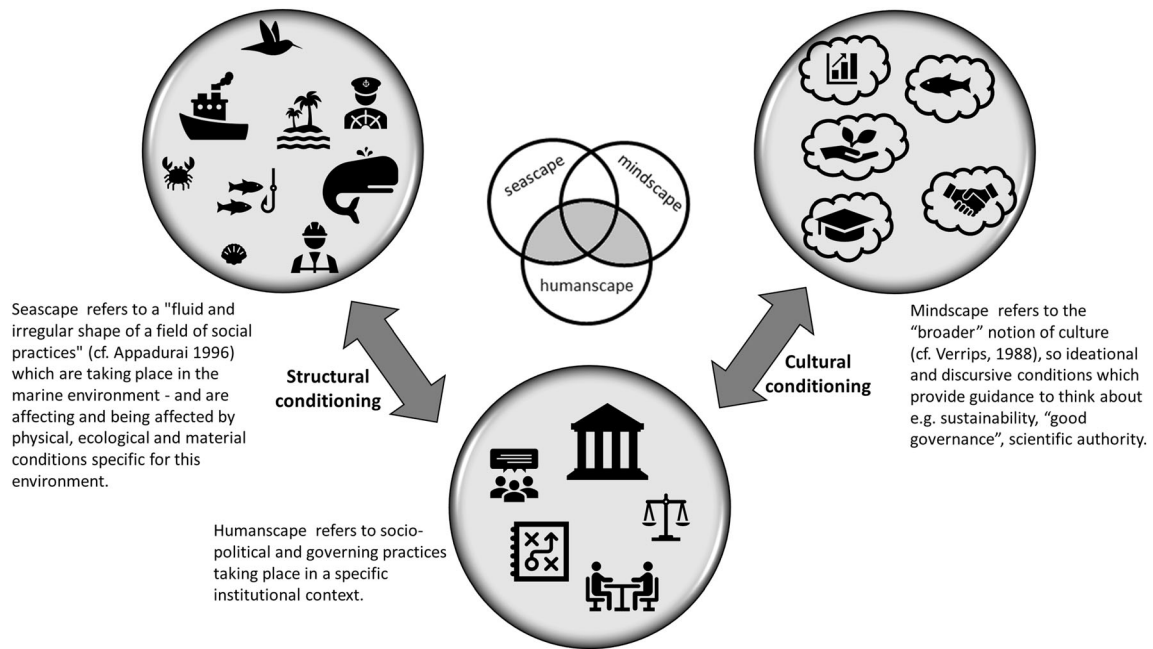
seascape

mindscape

humanscape

Seascape refers to a "fluid and irregular shape of a field of social practices" (cf. Appadurai 1996) which are taking place in the marine environment - and are affecting and being affected by physical, ecological and material conditions specific for this environment.

Structural conditioning

Cultural conditioning

Mindscape refers to the “broader” notion of culture (cf. Verrips, 1988), so ideational and discursive conditions which provide guidance to think about e.g. sustainability, “good governance”, scientific authority.

Humanscape refers to socio-political and governing practices taking place in a specific institutional context.